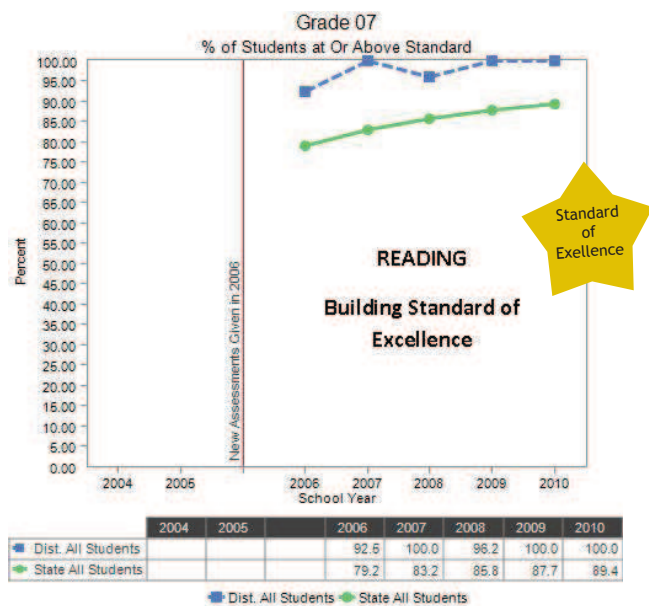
Grade 07
% of Students at Or Above Standard

100.00
95.00
90.00
85.00
80.00
75.00
70.00
65.00
60.00
55.00
50.00
45.00
40.00
35.00
30.00
25.00
20.00
15.00
10.00
5.00
0.00

Percent

New Assessments Given in 2006

READING

Building Standard of Excellence

Standard of Exellence

2004 2005 2006 2007 2008 2009 2010
School Year

| | 2004 | 2005 | | 2006 | 2007 | 2008 | 2009 | 2010 |
|---|---|---|---|---|---|---|---|---|
| Dist. All Students | | | | 92.6 | 100.0 | 96.2 | 100.0 | 100.0 |
| State All Students | | | | 79.2 | 83.2 | 85.8 | 87.7 | 89.4 |

Dist. All Students State All Students